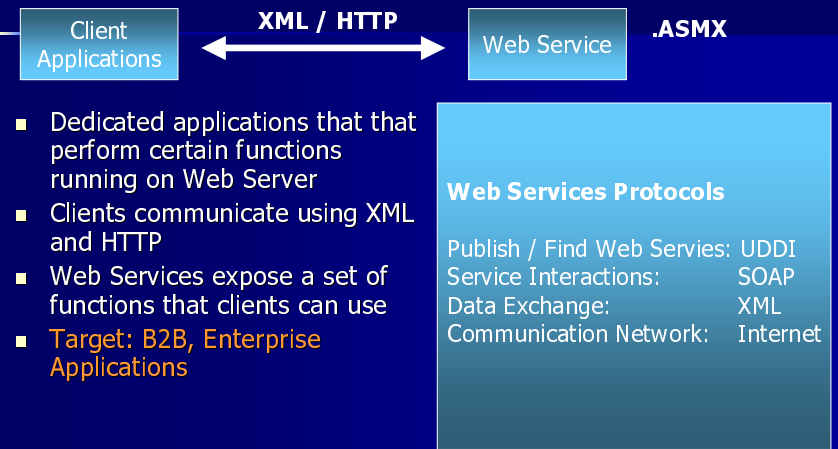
Client Applications

XML / HTTP

Web Service

.ASMX

- Dedicated applications that that perform certain functions running on Web Server
- Clients communicate using XML and HTTP
- Web Services expose a set of functions that clients can use
- Target: B2B, Enterprise Applications

Web Services Protocols

| | |
|---|---|
| Publish / Find Web Servies: | UDDI |
| Service Interactions: | SOAP |
| Data Exchange: | XML |
| Communication Network: | Internet |